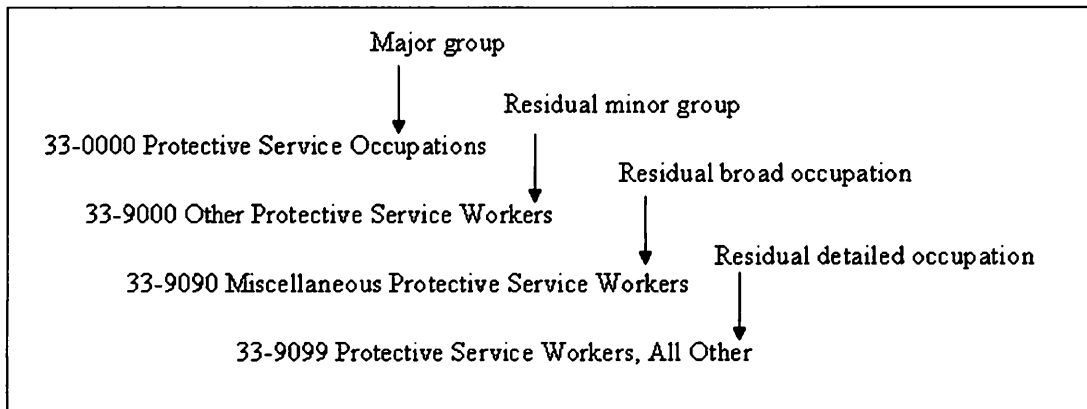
Major group

Residual minor group

33-0000 Protective Service Occupations

Residual broad occupation

33-9000 Other Protective Service Workers

Residual detailed occupation

33-9090 Miscellaneous Protective Service Workers

33-9099 Protective Service Workers, All Other